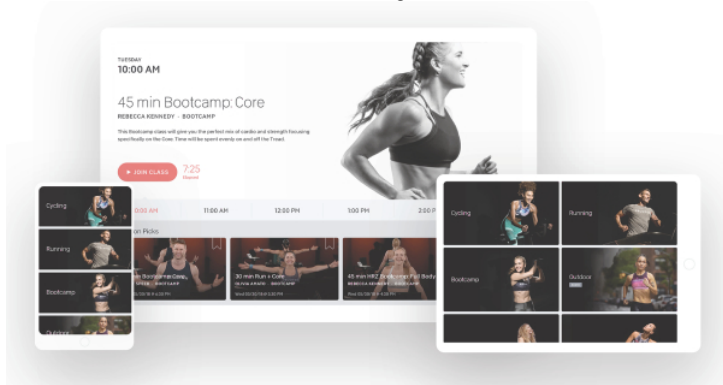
TUESDAY
10:00 AM

45 min Bootcamp: Core

REBECCA KENNEDY · BOOTCAMP

This Bootcamp class will give you the perfect mix of cardio and strength focusing specifically on the Core. Time will be spent evenly on and off the Tread.

▶ JOIN CLASS 7:25 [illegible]

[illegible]00 AM 11:00 AM 12:00 PM 1:00 PM 2:00 P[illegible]

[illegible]on Picks

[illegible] Bootcamp: Core
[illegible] · BOOTCAMP

30 min Run + Core
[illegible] · BOOTCAMP

45 min HRZ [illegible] Full Body
REBECCA KENNEDY · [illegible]

Cycling
Running
Bootcamp
Outdoor

Cycling
Running
Bootcamp
Outdoor